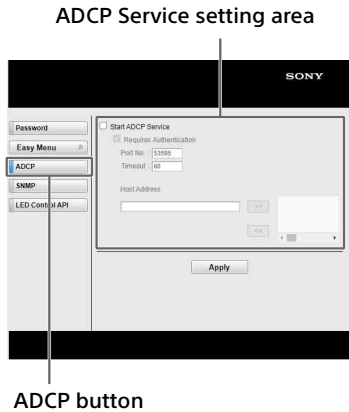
ADCP Service setting area

SONY

Password

Easy Menu

ADCP

SNMP

LED Control API

Start ADCP Service

Requires Authentication

Port No. : 53595

Timeout : 60

Host Address

>>

<<

Apply

ADCP button